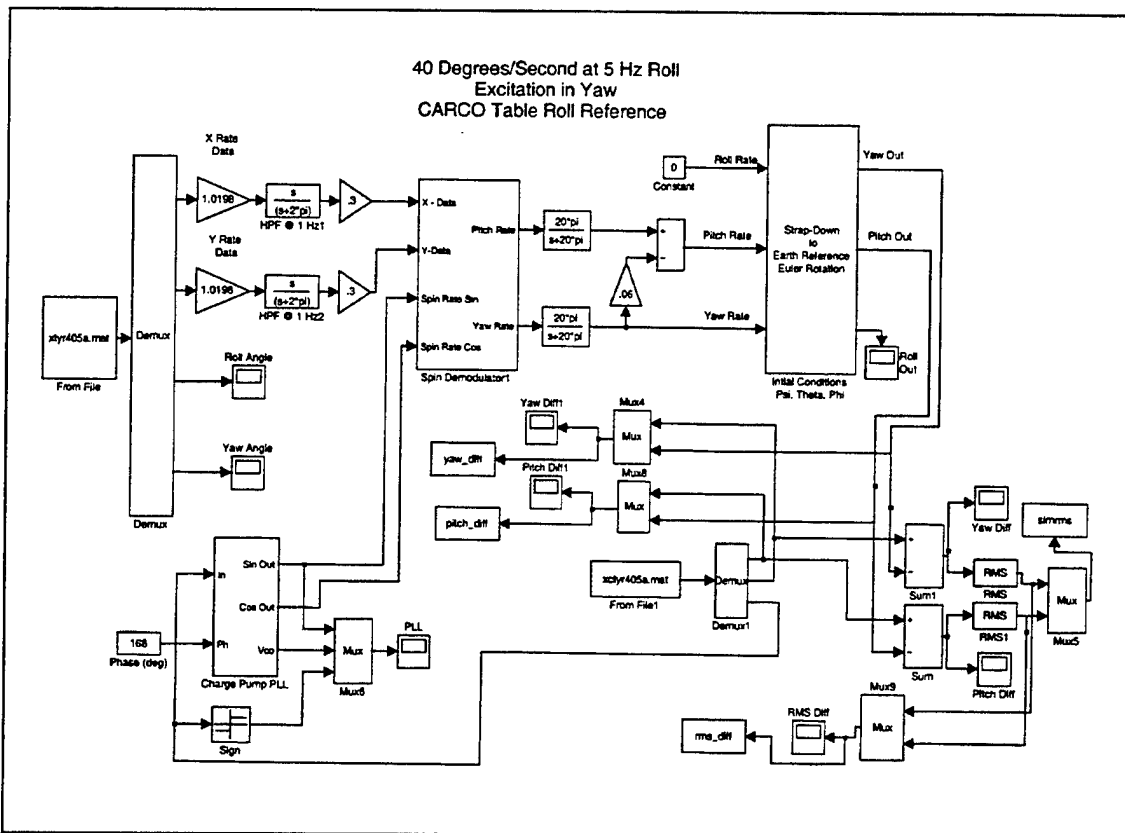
40 Degrees/Second at 5 Hz Roll
Excitation in Yaw
CARCO Table Roll Reference

X Rate Data

1.0198

$\frac{s}{(s+2*pi)}$

HPF @ 1 Hz1

.3

Y Rate Data

1.0196

$\frac{s}{(s+2*pi)}$

HPF @ 1 Hz2

.3

xtyr405a.mat

From File

Demux

Demux

Roll Angle

Yaw Angle

X - Data

Y-Data

Spin Rate Sin

Spin Rate Cos

Pitch Rate

Yaw Rate

Spin Demodulator1

$\frac{20*pi}{s+20*pi}$

$\frac{20*pi}{s+20*pi}$

.06

0

Constant

Roll Rate

Pitch Rate

Yaw Rate

Strap-Down to Earth Reference Euler Rotation

Initial Conditions Psi, Theta, Phi

Yaw Out

Pitch Out

Roll Out

Yaw Diff1

Mux4

Mux

yaw_diff

Pitch Diff1

Mux8

Mux

pitch_diff

xctyr405a.mat

From File1

Demux

Demux1

Yaw Diff

simrms

RMS

RMS

RMS

RMS1

Mux

Mux5

Sum1

Sum

Pitch Diff

In

Ph

Sin Out

Cos Out

Vco

Charge Pump PLL

168

Phase (deg)

Mux

Mux6

PLL

Sign

Mux9

Mux

RMS Diff

rms_diff